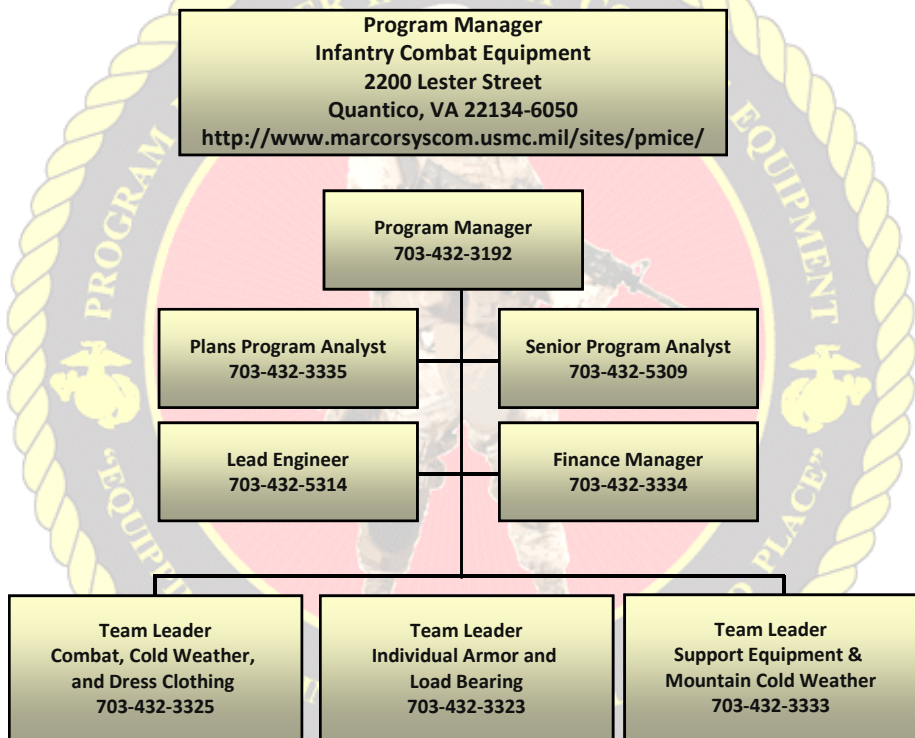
Program Manager
Infantry Combat Equipment
2200 Lester Street
Quantico, VA 22134-6050
http://www.marcorsyscom.usmc.mil/sites/pmice/

Program Manager
703-432-3192

Plans Program Analyst
703-432-3335

Senior Program Analyst
703-432-5309

Lead Engineer
703-432-5314

Finance Manager
703-432-3334

Team Leader
Combat, Cold Weather, and Dress Clothing
703-432-3325

Team Leader
Individual Armor and Load Bearing
703-432-3323

Team Leader
Support Equipment & Mountain Cold Weather
703-432-3333

PROGRAM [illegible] EQUIPMENT
"EQUI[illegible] PLACE"